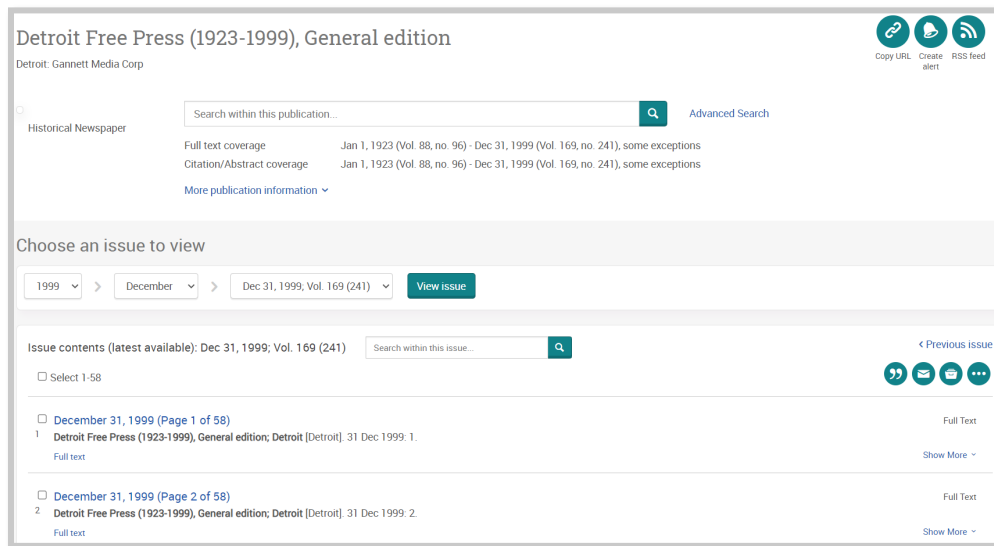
Detroit Free Press (1923-1999), General edition

Detroit: Gannett Media Corp

Copy URL
Create alert
RSS feed

Historical Newspaper

Search within this publication...

Advanced Search

Full text coverage Jan 1, 1923 (Vol. 88, no. 96) - Dec 31, 1999 (Vol. 169, no. 241), some exceptions

Citation/Abstract coverage Jan 1, 1923 (Vol. 88, no. 96) - Dec 31, 1999 (Vol. 169, no. 241), some exceptions

More publication information

Choose an issue to view

1999

December

Dec 31, 1999; Vol. 169 (241)

View issue

Issue contents (latest available): Dec 31, 1999; Vol. 169 (241)

Search within this issue...

‹ Previous issue

Select 1-58

1 December 31, 1999 (Page 1 of 58)

Detroit Free Press (1923-1999), General edition; Detroit [Detroit]. 31 Dec 1999: 1.

Full text

Full Text

Show More

2 December 31, 1999 (Page 2 of 58)

Detroit Free Press (1923-1999), General edition; Detroit [Detroit]. 31 Dec 1999: 2.

Full text

Full Text

Show More